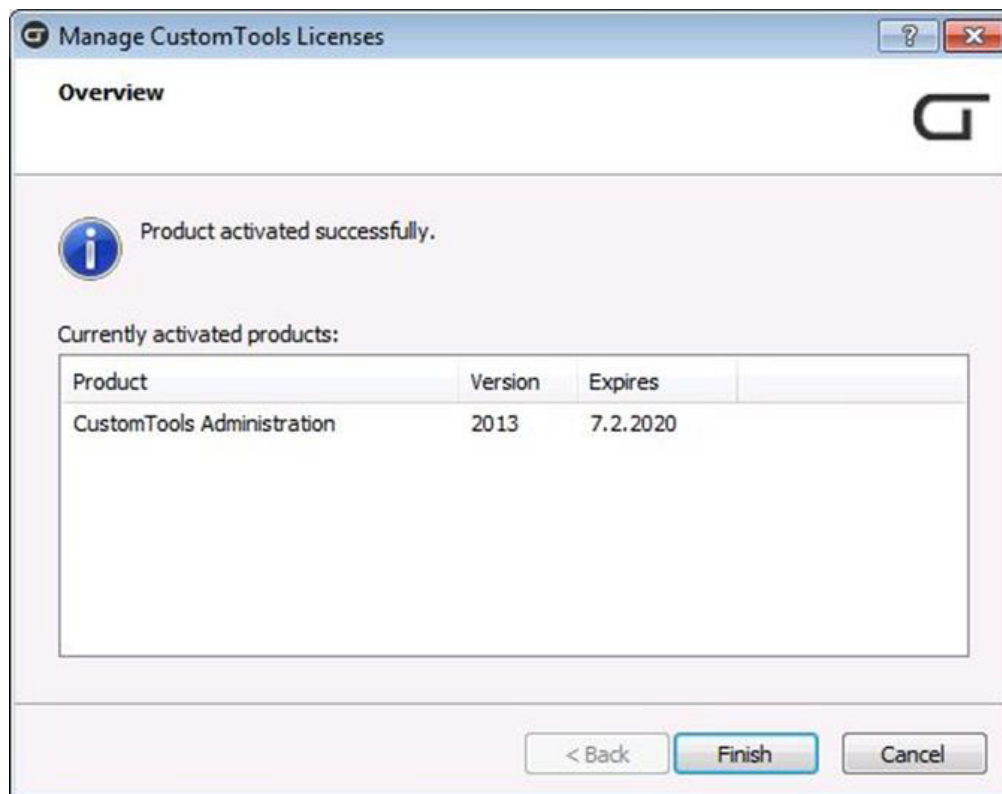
Manage CustomTools Licenses

?

Overview

Product activated successfully.

Currently activated products:

| Product | Version | Expires |
|---|---|---|
| CustomTools Administration | 2013 | 7.2.2020 |

< Back

Finish

Cancel